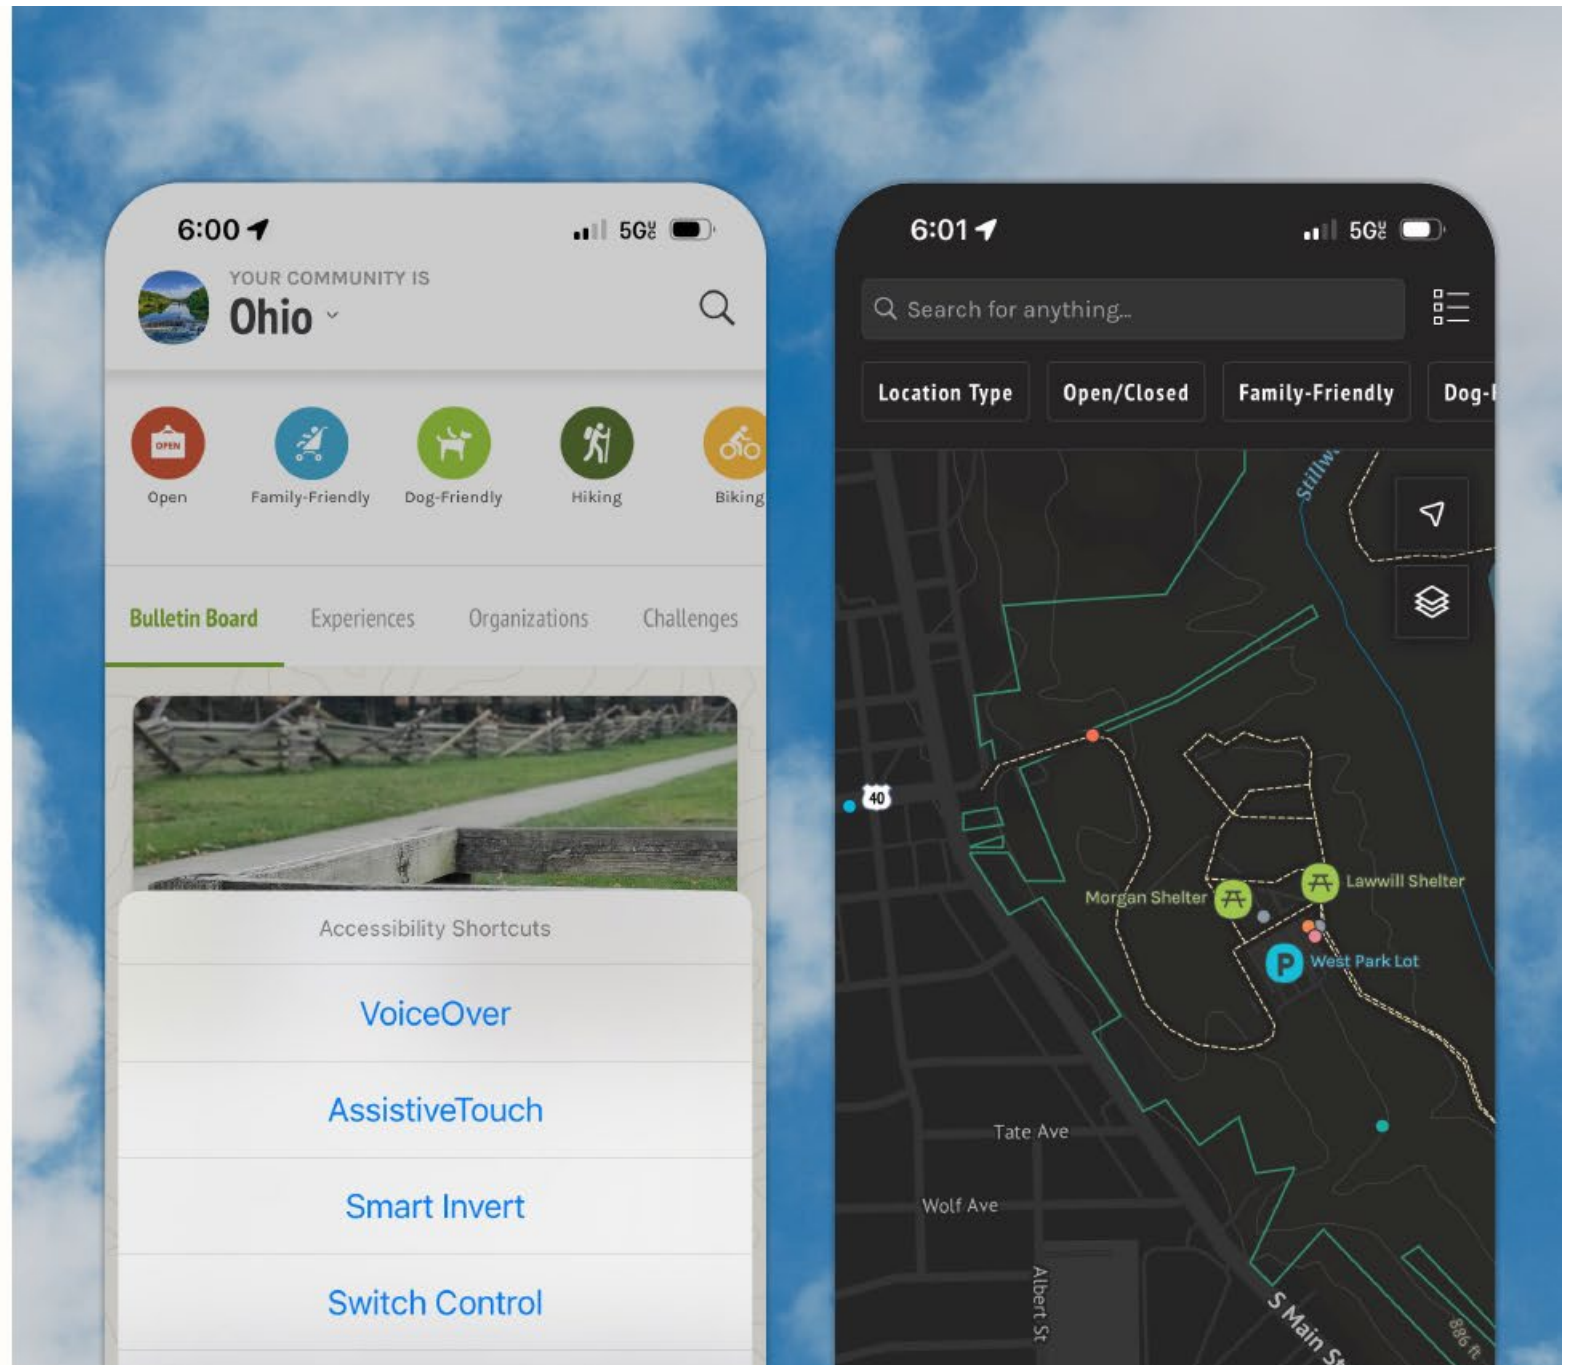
6:00 5G

YOUR COMMUNITY IS
Ohio

OPEN
Open
Family-Friendly
Dog-Friendly
Hiking
Biking

Bulletin Board
Experiences
Organizations
Challenges

Accessibility Shortcuts
VoiceOver
AssistiveTouch
Smart Invert
Switch Control

6:01 5G

Search for anything...

Location Type
Open/Closed
Family-Friendly
Dog-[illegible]

Stillw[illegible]
40
Morgan Shelter
Lawwill Shelter
West Park Lot
Tate Ave
Wolf Ave
Albert St
S Main St
886 ft